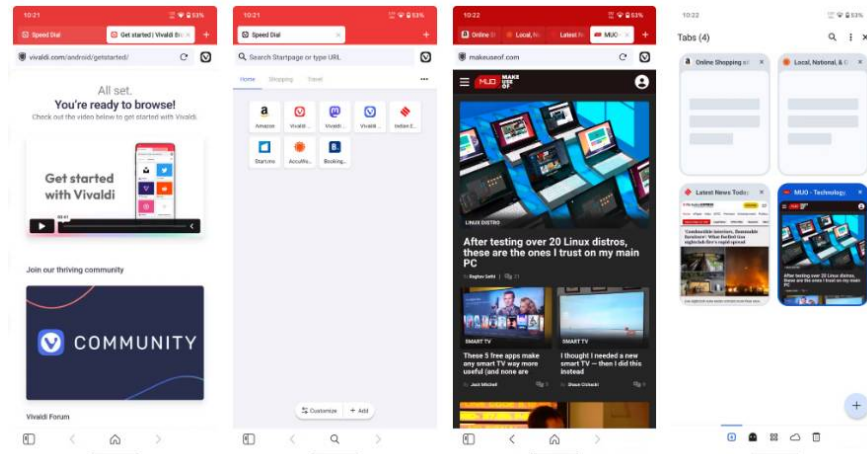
10:21

Speed Dial

Get started | Vivaldi Br

vivaldi.com/android/getstarted/

All set.
You're ready to browse!
Check out the video below to get started with Vivaldi.

Get started with Vivaldi

Join our thriving community

COMMUNITY

Vivaldi Forum

10:21

Speed Dial

Search Startpage or type URL

Home Shopping Travel

Amazon Vivaldi Vivaldi Vivaldi Indeed

Startseo AccuWe Booking

Customize + Add

10:22

Online S Local, N Latest N MUO

makeuseof.com

MUO MAKE USE OF

LINUX DISTRO

After testing over 20 Linux distros, these are the ones I trust on my main PC

Bogdan Sofei 11

SMART TV

These 5 free apps make any smart TV way more useful (and none are

SMART TV

I thought I needed a new smart TV—but I did this instead

10:22

Tabs (4)

Online Shopping si

Local, National, & G

Latest News Today

MUO - Technology